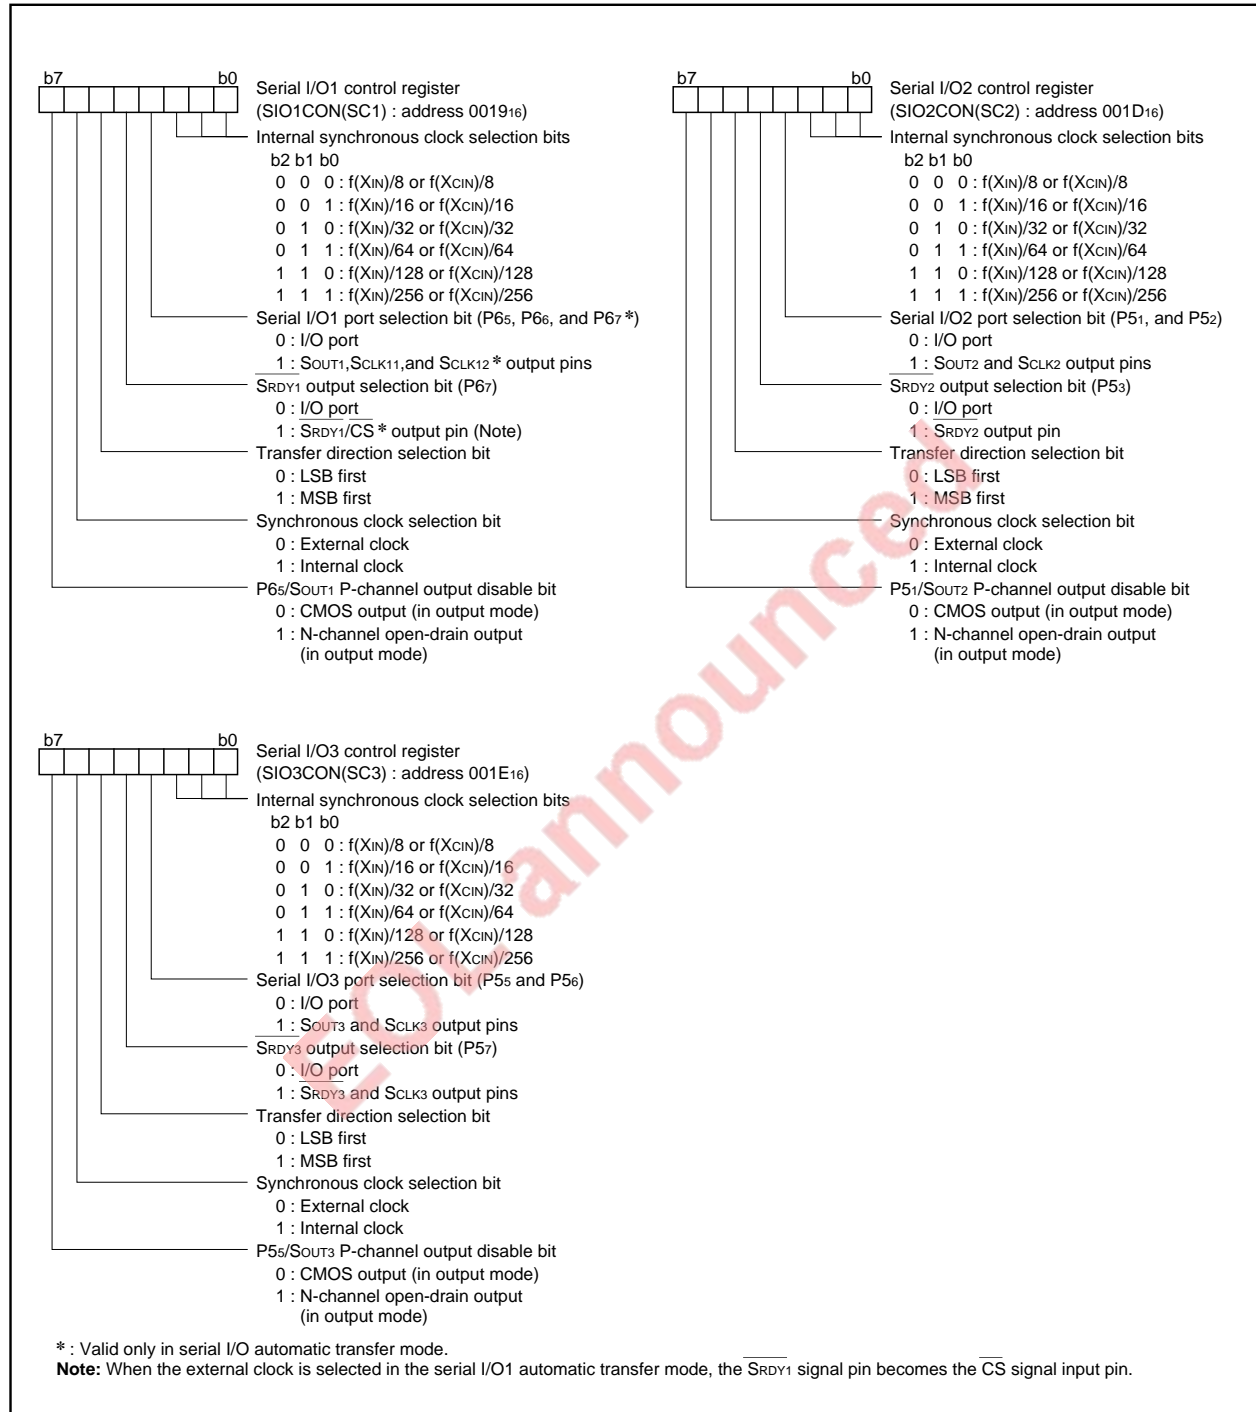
b7 b0

Serial I/O1 control register
(SIO1CON(SC1) : address 0019$_{16}$)

Internal synchronous clock selection bits
b2 b1 b0
0 0 0 : f(X$_{IN}$)/8 or f(X$_{CIN}$)/8
0 0 1 : f(X$_{IN}$)/16 or f(X$_{CIN}$)/16
0 1 0 : f(X$_{IN}$)/32 or f(X$_{CIN}$)/32
0 1 1 : f(X$_{IN}$)/64 or f(X$_{CIN}$)/64
1 1 0 : f(X$_{IN}$)/128 or f(X$_{CIN}$)/128
1 1 1 : f(X$_{IN}$)/256 or f(X$_{CIN}$)/256

Serial I/O1 port selection bit (P6$_5$, P6$_6$, and P6$_7$ *)
0 : I/O port
1 : S$_{OUT1}$,S$_{CLK11}$,and S$_{CLK12}$ * output pins

S$_{RDY1}$ output selection bit (P6$_7$)
0 : I/O port
1 : $\overline{S_{RDY1}}$/$\overline{CS}$ * output pin (Note)

Transfer direction selection bit
0 : LSB first
1 : MSB first

Synchronous clock selection bit
0 : External clock
1 : Internal clock

P6$_5$/S$_{OUT1}$ P-channel output disable bit
0 : CMOS output (in output mode)
1 : N-channel open-drain output (in output mode)

b7 b0

Serial I/O2 control register
(SIO2CON(SC2) : address 001D$_{16}$)

Internal synchronous clock selection bits
b2 b1 b0
0 0 0 : f(X$_{IN}$)/8 or f(X$_{CIN}$)/8
0 0 1 : f(X$_{IN}$)/16 or f(X$_{CIN}$)/16
0 1 0 : f(X$_{IN}$)/32 or f(X$_{CIN}$)/32
0 1 1 : f(X$_{IN}$)/64 or f(X$_{CIN}$)/64
1 1 0 : f(X$_{IN}$)/128 or f(X$_{CIN}$)/128
1 1 1 : f(X$_{IN}$)/256 or f(X$_{CIN}$)/256

Serial I/O2 port selection bit (P5$_1$, and P5$_2$)
0 : I/O port
1 : S$_{OUT2}$ and S$_{CLK2}$ output pins

S$_{RDY2}$ output selection bit (P5$_3$)
0 : I/O port
1 : $\overline{S_{RDY2}}$ output pin

Transfer direction selection bit
0 : LSB first
1 : MSB first

Synchronous clock selection bit
0 : External clock
1 : Internal clock

P5$_1$/S$_{OUT2}$ P-channel output disable bit
0 : CMOS output (in output mode)
1 : N-channel open-drain output (in output mode)

b7 b0

Serial I/O3 control register
(SIO3CON(SC3) : address 001E$_{16}$)

Internal synchronous clock selection bits
b2 b1 b0
0 0 0 : f(X$_{IN}$)/8 or f(X$_{CIN}$)/8
0 0 1 : f(X$_{IN}$)/16 or f(X$_{CIN}$)/16
0 1 0 : f(X$_{IN}$)/32 or f(X$_{CIN}$)/32
0 1 1 : f(X$_{IN}$)/64 or f(X$_{CIN}$)/64
1 1 0 : f(X$_{IN}$)/128 or f(X$_{CIN}$)/128
1 1 1 : f(X$_{IN}$)/256 or f(X$_{CIN}$)/256

Serial I/O3 port selection bit (P5$_5$ and P5$_6$)
0 : I/O port
1 : S$_{OUT3}$ and S$_{CLK3}$ output pins

S$_{RDY3}$ output selection bit (P5$_7$)
0 : I/O port
1 : $\overline{S_{RDY3}}$ and S$_{CLK3}$ output pins

Transfer direction selection bit
0 : LSB first
1 : MSB first

Synchronous clock selection bit
0 : External clock
1 : Internal clock

P5$_5$/S$_{OUT3}$ P-channel output disable bit
0 : CMOS output (in output mode)
1 : N-channel open-drain output (in output mode)

* : Valid only in serial I/O automatic transfer mode.
Note: When the external clock is selected in the serial I/O1 automatic transfer mode, the $\overline{S_{RDY1}}$ signal pin becomes the $\overline{CS}$ signal input pin.

EOL announced